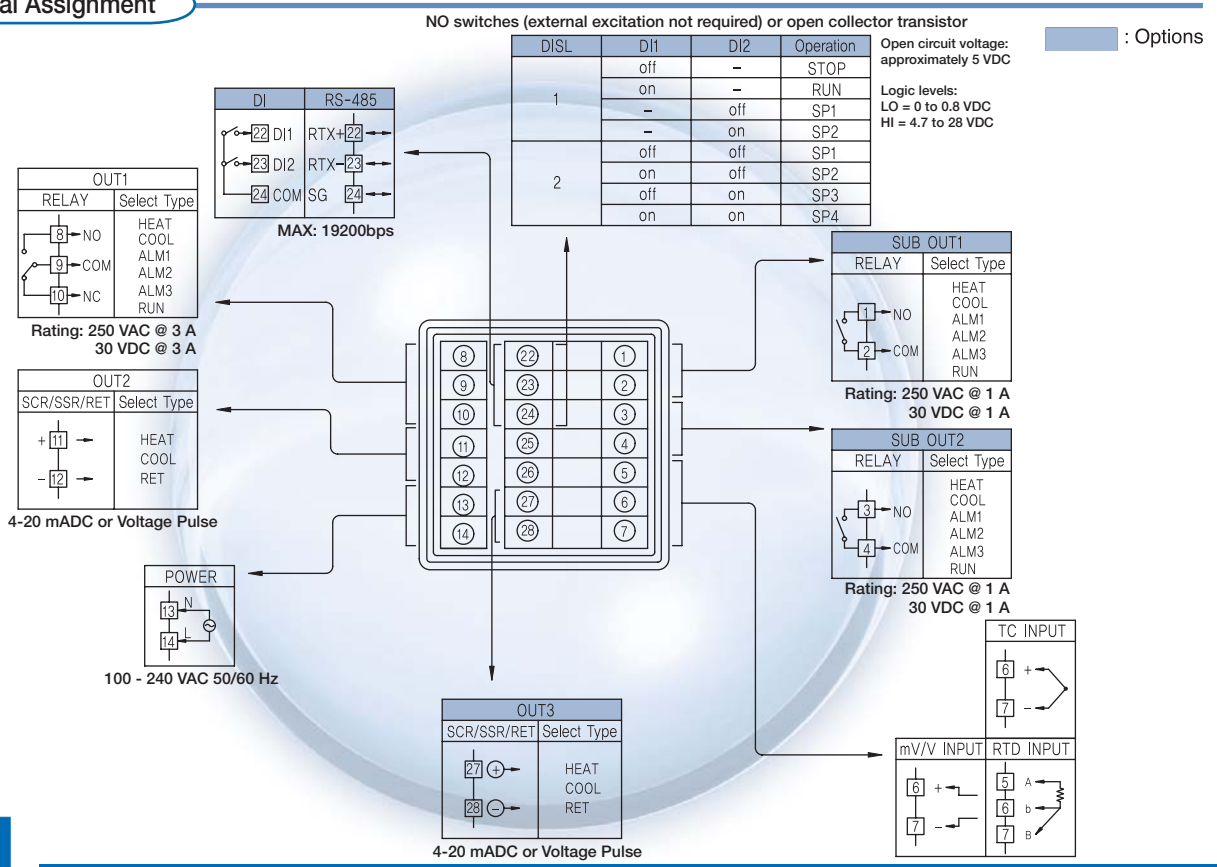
al Assignment

NO switches (external excitation not required) or open collector transistor

| DISL | DI1 | DI2 | Operation |
|---|---|---|---|
| 1 | off | – | STOP |
| | on | – | RUN |
| | – | off | SP1 |
| | – | on | SP2 |
| 2 | off | off | SP1 |
| | on | off | SP2 |
| | off | on | SP3 |
| | on | on | SP4 |

Open circuit voltage: approximately 5 VDC

Logic levels:
LO = 0 to 0.8 VDC
HI = 4.7 to 28 VDC

: Options

| DI | RS-485 |
|---|---|
| 22 DI1 | RTX+ 22 |
| 23 DI2 | RTX- 23 |
| 24 COM | SG 24 |

MAX: 19200bps

OUT1

| RELAY | Select Type |
|---|---|
| 8 NO, 9 COM, 10 NC | HEAT COOL ALM1 ALM2 ALM3 RUN |

Rating: 250 VAC @ 3 A
30 VDC @ 3 A

OUT2

| SCR/SSR/RET | Select Type |
|---|---|
| + 11, – 12 | HEAT COOL RET |

4-20 mADC or Voltage Pulse

POWER
13 N
14 L

100 - 240 VAC 50/60 Hz

8 9 10 11 12 13 14
22 23 24 25 26 27 28
1 2 3 4 5 6 7

SUB OUT1

| RELAY | Select Type |
|---|---|
| 1 NO, 2 COM | HEAT COOL ALM1 ALM2 ALM3 RUN |

Rating: 250 VAC @ 1 A
30 VDC @ 1 A

SUB OUT2

| RELAY | Select Type |
|---|---|
| 3 NO, 4 COM | HEAT COOL ALM1 ALM2 ALM3 RUN |

Rating: 250 VAC @ 1 A
30 VDC @ 1 A

TC INPUT
6 +
7 –

| mV/V INPUT | RTD INPUT |
|---|---|
| 6 +, 7 – | 5 A, 6 b, 7 B |

OUT3

| SCR/SSR/RET | Select Type |
|---|---|
| 27 +, 28 – | HEAT COOL RET |

4-20 mADC or Voltage Pulse